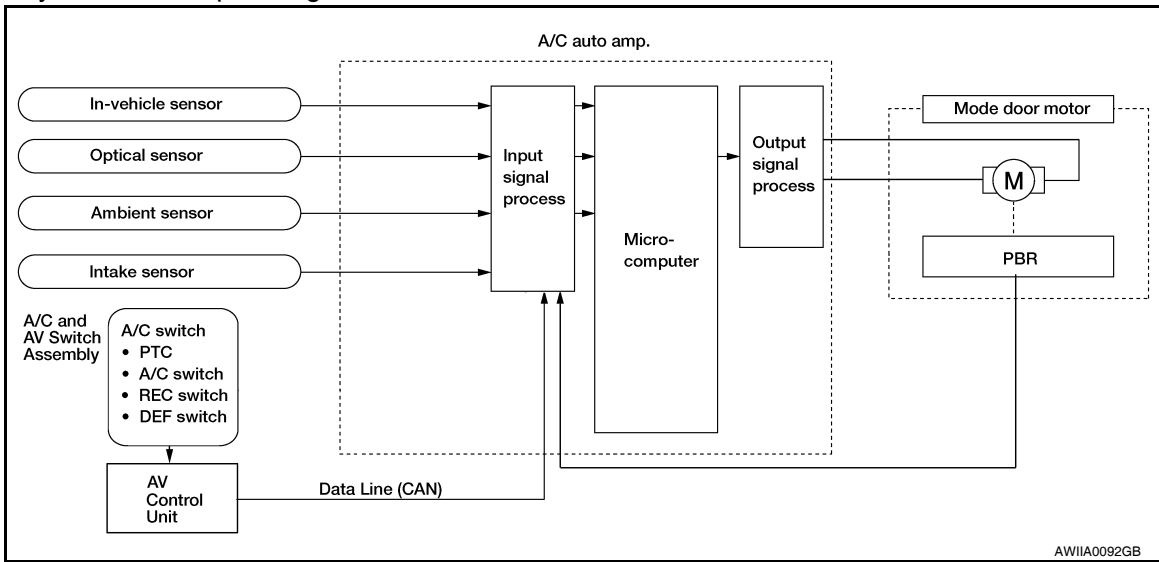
A/C auto amp.

In-vehicle sensor

Optical sensor

Ambient sensor

Intake sensor

Input signal process

Microcomputer

Output signal process

Mode door motor

M

PBR

A/C and AV Switch Assembly

A/C switch
• PTC
• A/C switch
• REC switch
• DEF switch

AV Control Unit

Data Line (CAN)

AWIIA0092GB